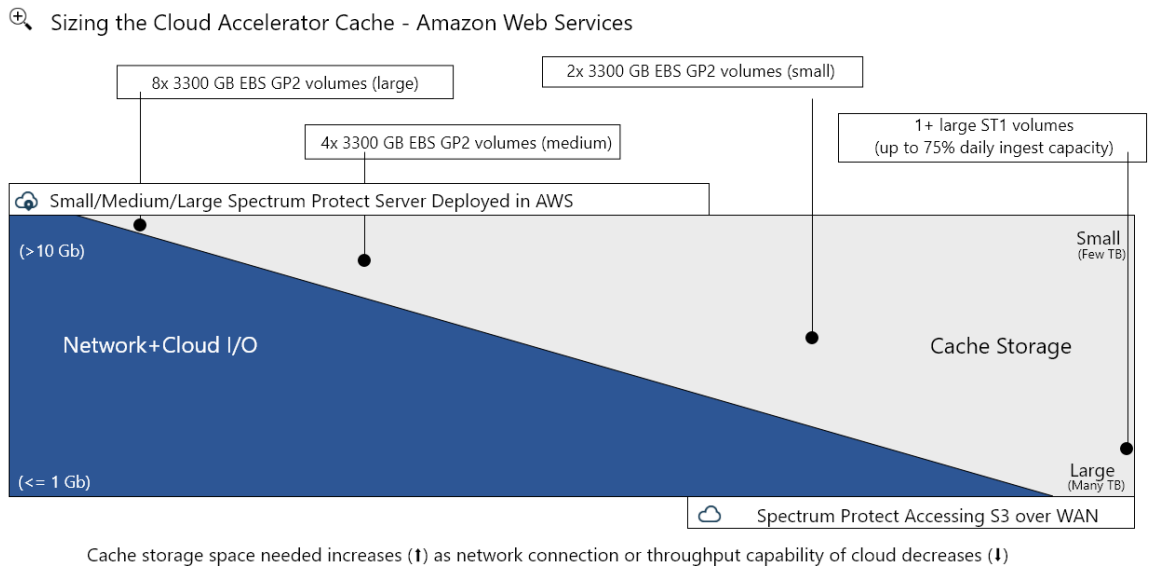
Sizing the Cloud Accelerator Cache - Amazon Web Services

8x 3300 GB EBS GP2 volumes (large)

2x 3300 GB EBS GP2 volumes (small)

4x 3300 GB EBS GP2 volumes (medium)

1+ large ST1 volumes (up to 75% daily ingest capacity)

Small/Medium/Large Spectrum Protect Server Deployed in AWS

(>10 Gb)

Small (Few TB)

Network+Cloud I/O

Cache Storage

(<= 1 Gb)

Large (Many TB)

Spectrum Protect Accessing S3 over WAN

Cache storage space needed increases (↑) as network connection or throughput capability of cloud decreases (↓)